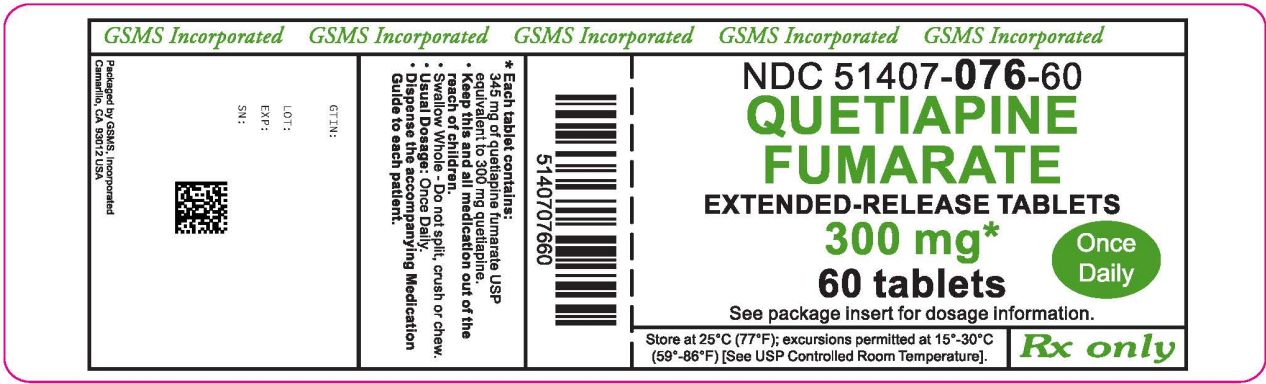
GSMS Incorporated GSMS Incorporated GSMS Incorporated GSMS Incorporated GSMS Incorporated

Packaged by GSMS, Incorporated
Camarillo, CA 93012 USA

GTIN:
LOT:
EXP:
SN:

* Each tablet contains:
345 mg of quetiapine fumarate USP equivalent to 300 mg quetiapine.
• Keep this and all medication out of the reach of children.
• Swallow Whole - Do not split, crush or chew.
• Usual Dosage: Once Daily.
• Dispense the accompanying Medication Guide to each patient.

5140707660

NDC 51407-076-60
QUETIAPINE FUMARATE
EXTENDED-RELEASE TABLETS
300 mg*
Once Daily
60 tablets
See package insert for dosage information.

Store at 25°C (77°F); excursions permitted at 15°-30°C (59°-86°F) [See USP Controlled Room Temperature].

Rx only